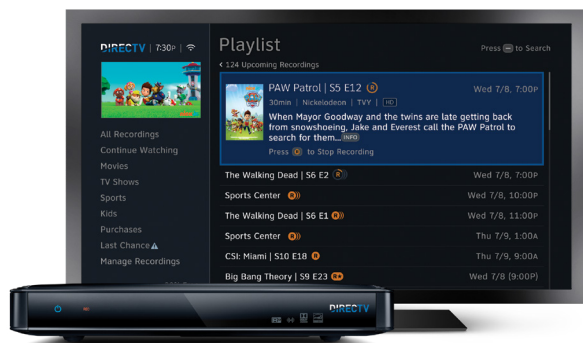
DIRECTV | 7:30P

Playlist

Press ⊖ to Search

‹ 124 Upcoming Recordings

All Recordings
Continue Watching
Movies
TV Shows
Sports
Kids
Purchases
Last Chance
Manage Recordings

PAW Patrol | S5 E12 — Wed 7/8, 7:00P
30min | Nickelodeon | TVY | HD
When Mayor Goodway and the twins are late getting back from snowshoeing, Jake and Everest call the PAW Patrol to search for them... INFO
Press ◉ to Stop Recording

| | |
|---|---|
| The Walking Dead \| S6 E2 | Wed 7/8, 7:00P |
| Sports Center | Wed 7/8, 10:00P |
| The Walking Dead \| S6 E1 | Wed 7/8, 11:00P |
| Sports Center | Thu 7/9, 1:00A |
| CSI: Miami \| S10 E18 | Thu 7/9, 9:00A |
| Big Bang Theory \| S9 E23 | Wed 7/8 (9:00P) |

DIRECTV